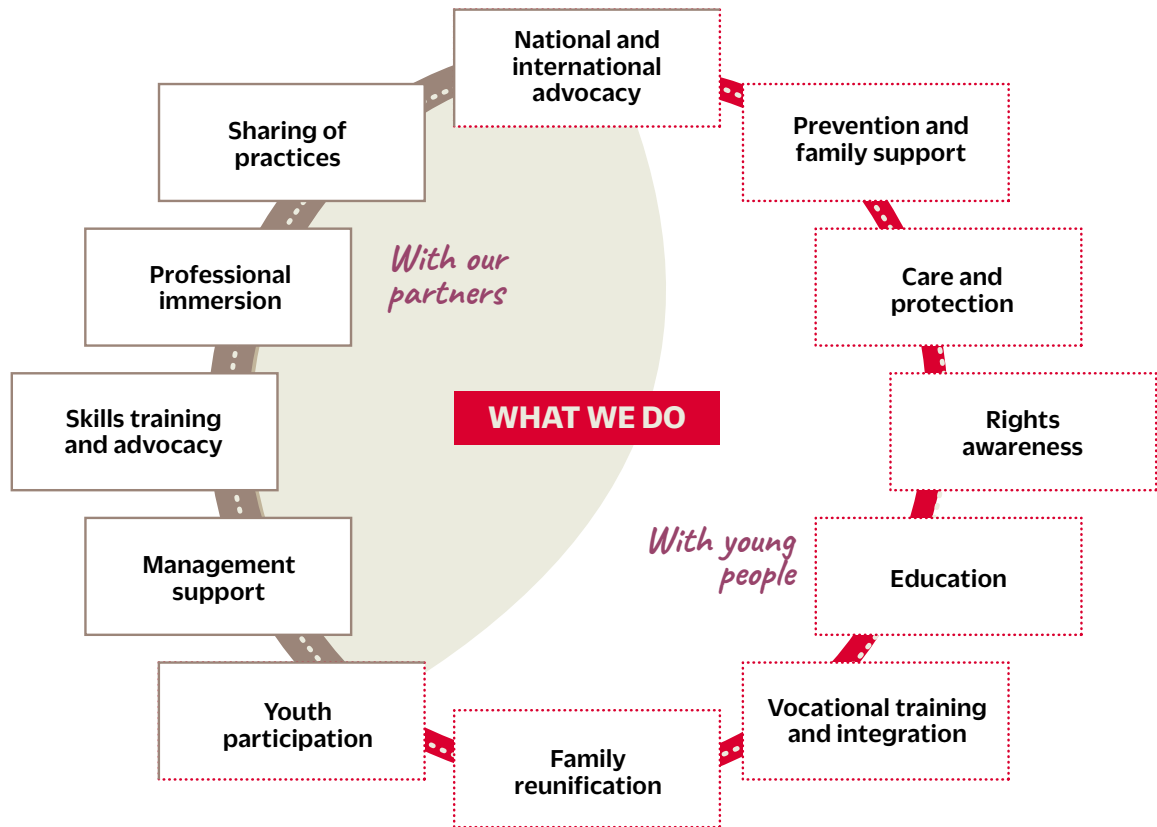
National and international advocacy

Prevention and family support

Care and protection

Rights awareness

Education

Vocational training and integration

Family reunification

Youth participation

Management support

Skills training and advocacy

Professional immersion

Sharing of practices

With our partners

WHAT WE DO

With young people